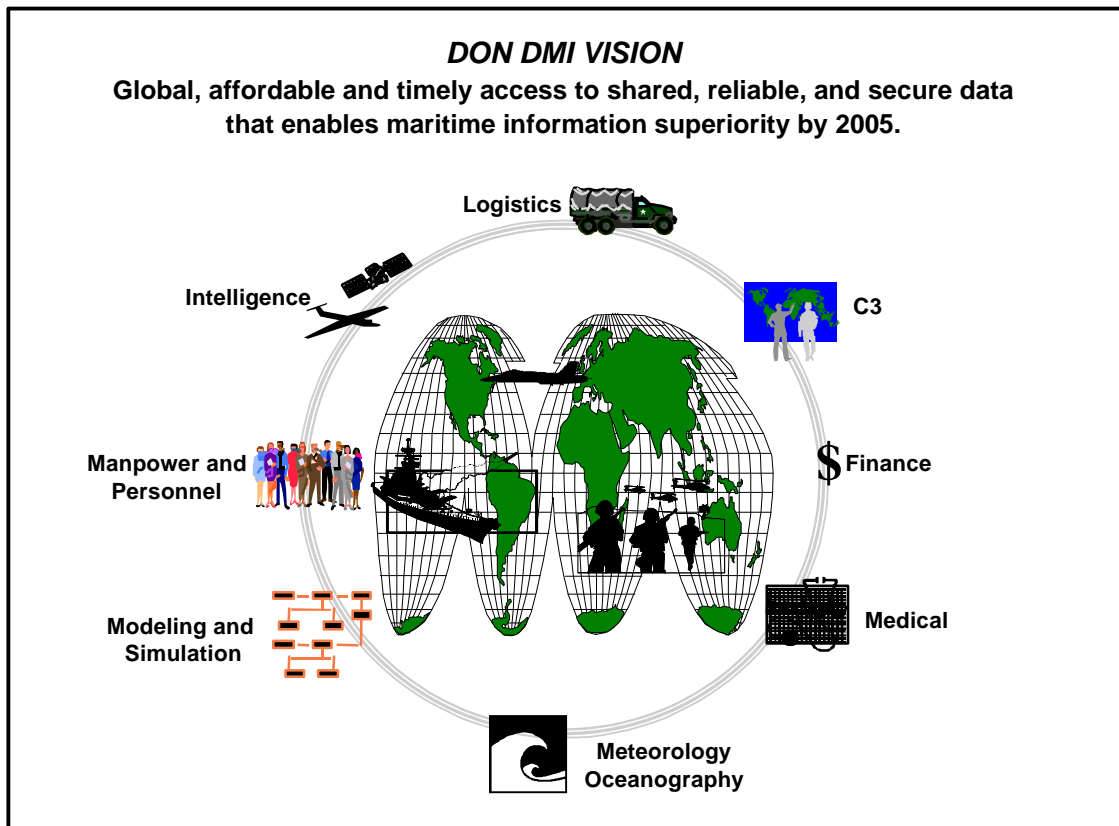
DON DMI VISION

Global, affordable and timely access to shared, reliable, and secure data that enables maritime information superiority by 2005.

Logistics

Intelligence

C3

Manpower and Personnel

$ Finance

Modeling and Simulation

Medical

Meteorology Oceanography